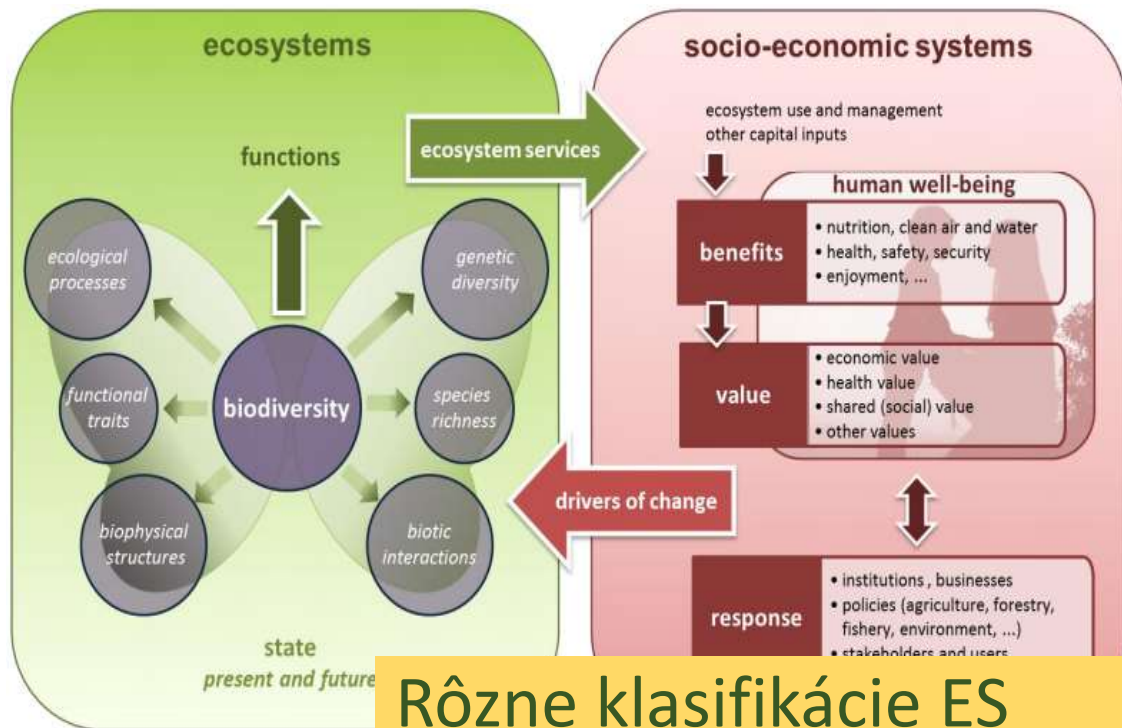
ecosystems

functions

ecological processes

genetic diversity

functional traits

biodiversity

species richness

biophysical structures

biotic interactions

state
present and future

ecosystem services

socio-economic systems

ecosystem use and management
other capital inputs

human well-being

benefits
• nutrition, clean air and water
• health, safety, security
• enjoyment, ...

value
• economic value
• health value
• shared (social) value
• other values

drivers of change

response
• institutions , businesses
• policies (agriculture, forestry, fishery, environment, ...)
• stakeholders and users

Rôzne klasifikácie ES